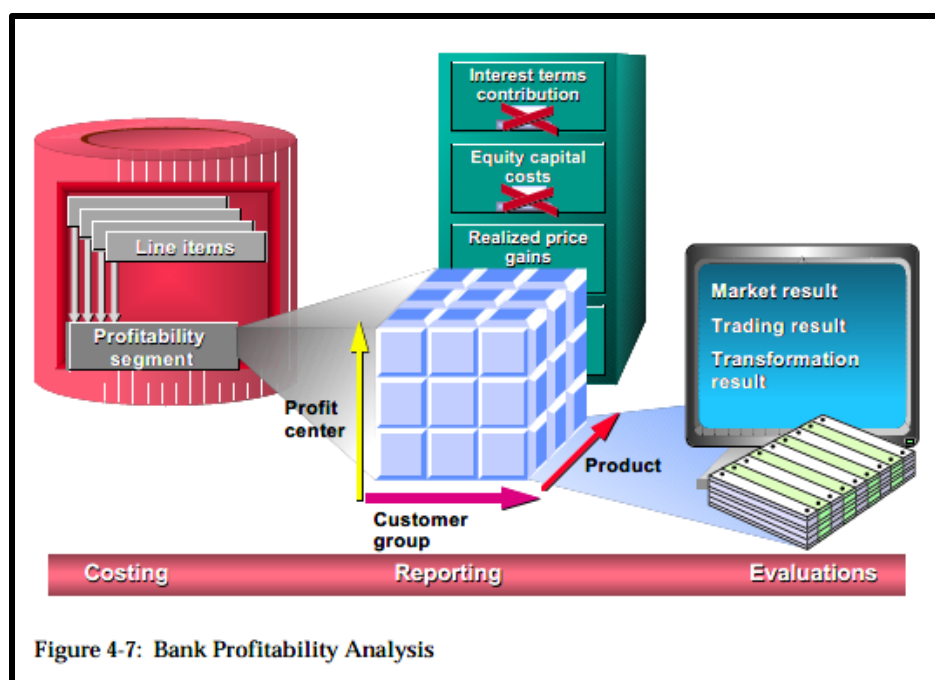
Line items

Profitability segment

Interest terms contribution

Equity capital costs

Realized price gains

Market result

Trading result

Transformation result

Profit center

Product

Customer group

Costing

Reporting

Evaluations

Figure 4-7: Bank Profitability Analysis